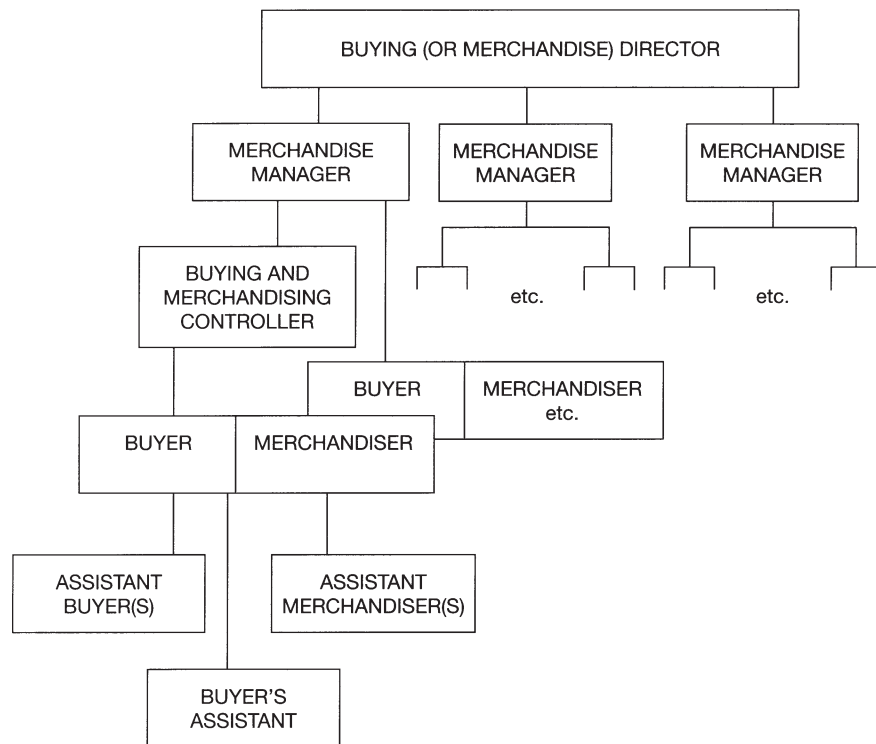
BUYING (OR MERCHANDISE) DIRECTOR

MERCHANDISE MANAGER

MERCHANDISE MANAGER

MERCHANDISE MANAGER

etc.

etc.

BUYING AND MERCHANDISING CONTROLLER

BUYER

MERCHANDISER etc.

BUYER

MERCHANDISER

ASSISTANT BUYER(S)

ASSISTANT MERCHANDISER(S)

BUYER'S ASSISTANT